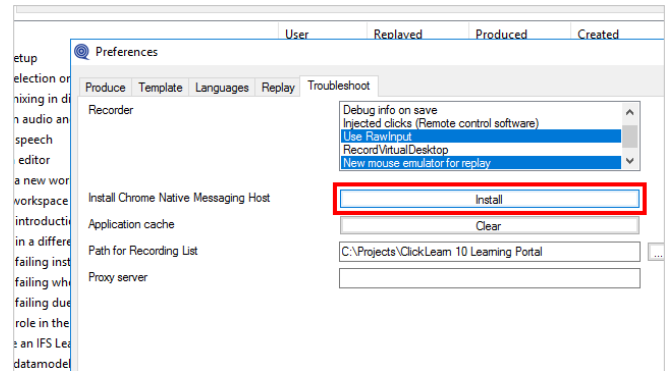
User | Replayed | Produced | Created

etup
election or
nixing in di
h audio an
speech
editor
a new wor
vorkspace
introducti
in a differe
failing inst
failing whe
failing due
role in the
e an IFS Lea
datamodel

Preferences

Produce | Template | Languages | Replay | Troubleshoot

Recorder
Debug info on save
Injected clicks (Remote control software)
Use RawInput
RecordVirtualDesktop
New mouse emulator for replay

Install Chrome Native Messaging Host
Install

Application cache
Clear

Path for Recording List
C:\Projects\ClickLearn 10 Learning Portal
...

Proxy server